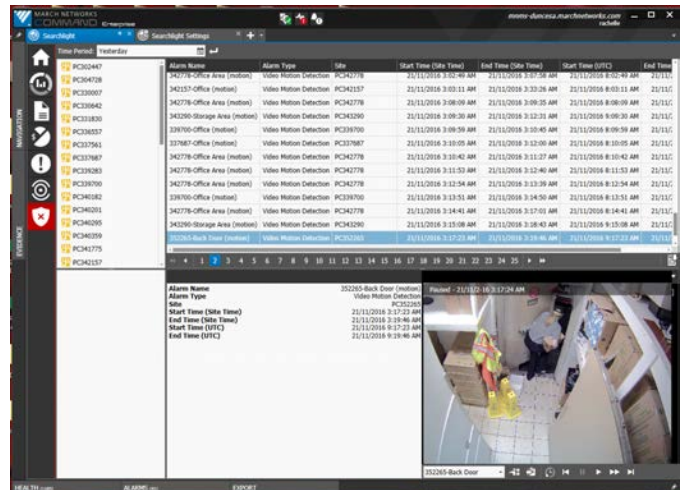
MARCH NETWORKS COMMAND Enterprise

mnmv-duncesa.marchnetworks.com
rachelle

Searchlight | Searchlight Settings

Time Period: Yesterday

PC302447
PC304728
PC330007
PC330642
PC331830
PC336557
PC337561
PC337687
PC339283
PC339700
PC340182
PC340201
PC340295
PC340359
PC341775
PC342157

NAVIGATION

EVIDENCE

| Alarm Name | Alarm Type | Site | Start Time (Site Time) | End Time (Site Time) | Start Time (UTC) | End Time |
|---|---|---|---|---|---|---|
| 342778-Office Area (motion) | Video Motion Detection | PC342778 | 21/11/2016 3:02:49 AM | 21/11/2016 3:07:58 AM | 21/11/2016 8:02:49 AM | 21/11/ |
| 342157-Office (motion) | Video Motion Detection | PC342157 | 21/11/2016 3:03:11 AM | 21/11/2016 3:33:26 AM | 21/11/2016 8:03:11 AM | 21/11/ |
| 342778-Office Area (motion) | Video Motion Detection | PC342778 | 21/11/2016 3:08:09 AM | 21/11/2016 3:09:35 AM | 21/11/2016 8:08:09 AM | 21/11/ |
| 343290-Storage Area (motion) | Video Motion Detection | PC343290 | 21/11/2016 3:09:30 AM | 21/11/2016 3:12:31 AM | 21/11/2016 8:09:30 AM | 21/11/ |
| 339700-Office (motion) | Video Motion Detection | PC339700 | 21/11/2016 3:09:59 AM | 21/11/2016 3:10:45 AM | 21/11/2016 8:09:59 AM | 21/11/ |
| 337687-Office (motion) | Video Motion Detection | PC337687 | 21/11/2016 3:10:05 AM | 21/11/2016 3:12:00 AM | 21/11/2016 8:10:05 AM | 21/11/ |
| 342778-Office Area (motion) | Video Motion Detection | PC342778 | 21/11/2016 3:10:42 AM | 21/11/2016 3:11:27 AM | 21/11/2016 8:10:42 AM | 21/11/ |
| 342778-Office Area (motion) | Video Motion Detection | PC342778 | 21/11/2016 3:11:53 AM | 21/11/2016 3:12:40 AM | 21/11/2016 8:11:53 AM | 21/11/ |
| 342778-Office Area (motion) | Video Motion Detection | PC342778 | 21/11/2016 3:12:54 AM | 21/11/2016 3:13:39 AM | 21/11/2016 8:12:54 AM | 21/11/ |
| 339700-Office (motion) | Video Motion Detection | PC339700 | 21/11/2016 3:13:51 AM | 21/11/2016 3:14:50 AM | 21/11/2016 8:13:51 AM | 21/11/ |
| 342778-Office Area (motion) | Video Motion Detection | PC342778 | 21/11/2016 3:14:41 AM | 21/11/2016 3:17:01 AM | 21/11/2016 8:14:41 AM | 21/11/ |
| 343290-Storage Area (motion) | Video Motion Detection | PC343290 | 21/11/2016 3:15:08 AM | 21/11/2016 3:18:43 AM | 21/11/2016 9:15:08 AM | 21/11/ |
| 352265-Back Door (motion) | Video Motion Detection | PC352265 | 21/11/2016 3:17:23 AM | 21/11/2016 3:19:46 AM | 21/11/2016 9:17:23 AM | 21/11/ |

1 2 3 4 5 6 7 8 9 10 11 12 13 14 15 16 17 18 19 20 21 22 23 24 25

Alarm Name 352265-Back Door (motion)
Alarm Type Video Motion Detection
Site PC352265
Start Time (Site Time) 21/11/2016 3:17:23 AM
End Time (Site Time) 21/11/2016 3:19:46 AM
Start Time (UTC) 21/11/2016 9:17:23 AM
End Time (UTC) 21/11/2016 9:19:46 AM

Paused - 21/11/2016 3:17:24 AM

352265-Back Door

HEALTH | ALARMS | EXPORT